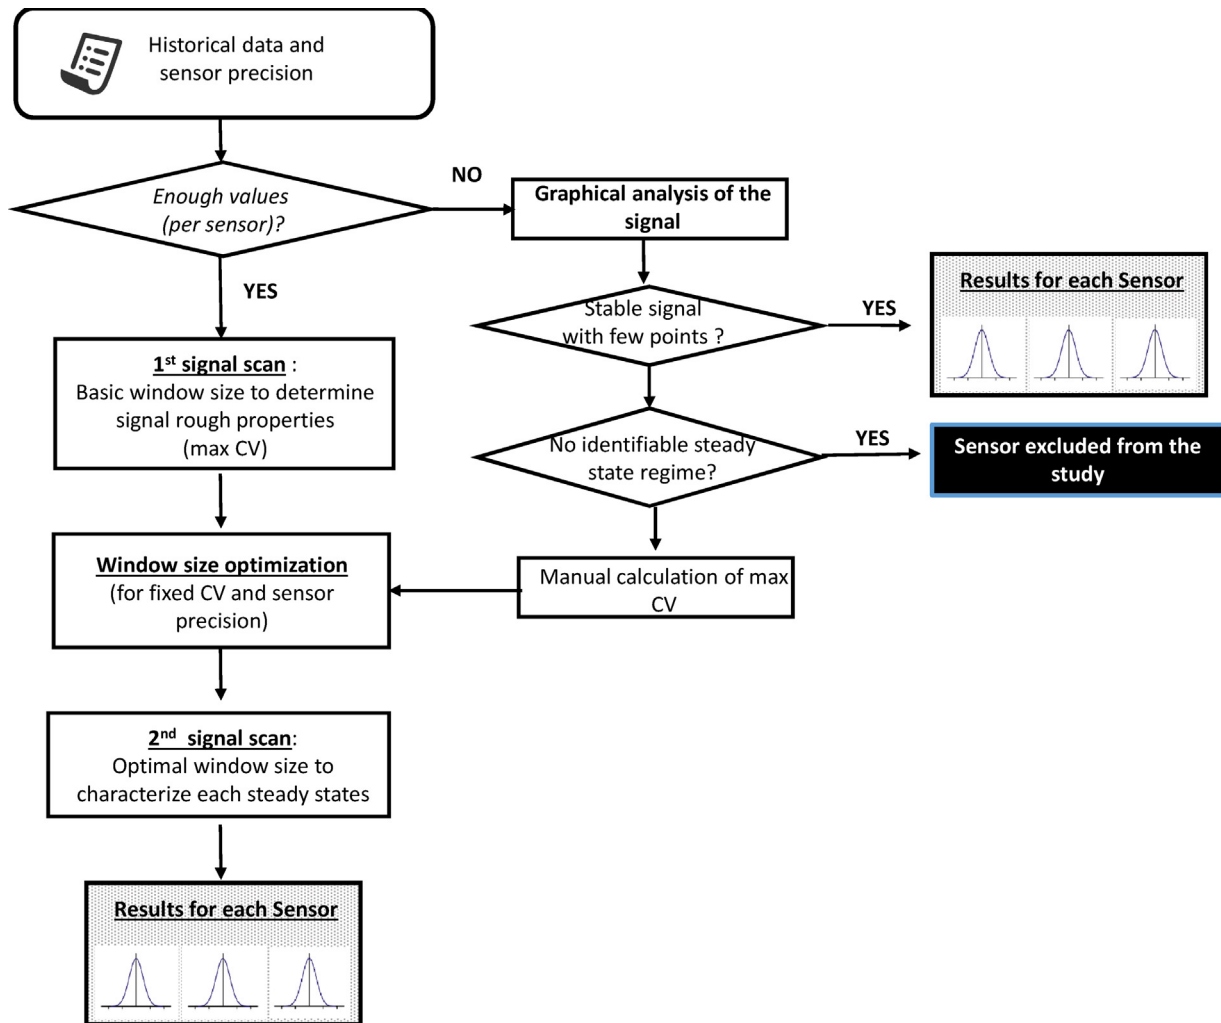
Historical data and sensor precision

Enough values (per sensor)?

NO

Graphical analysis of the signal

YES

Stable signal with few points ?

YES

Results for each Sensor

$1^{st}$ signal scan :
Basic window size to determine signal rough properties (max CV)

No identifiable steady state regime?

YES

Sensor excluded from the study

Window size optimization
(for fixed CV and sensor precision)

Manual calculation of max CV

$2^{nd}$ signal scan:
Optimal window size to characterize each steady states

Results for each Sensor